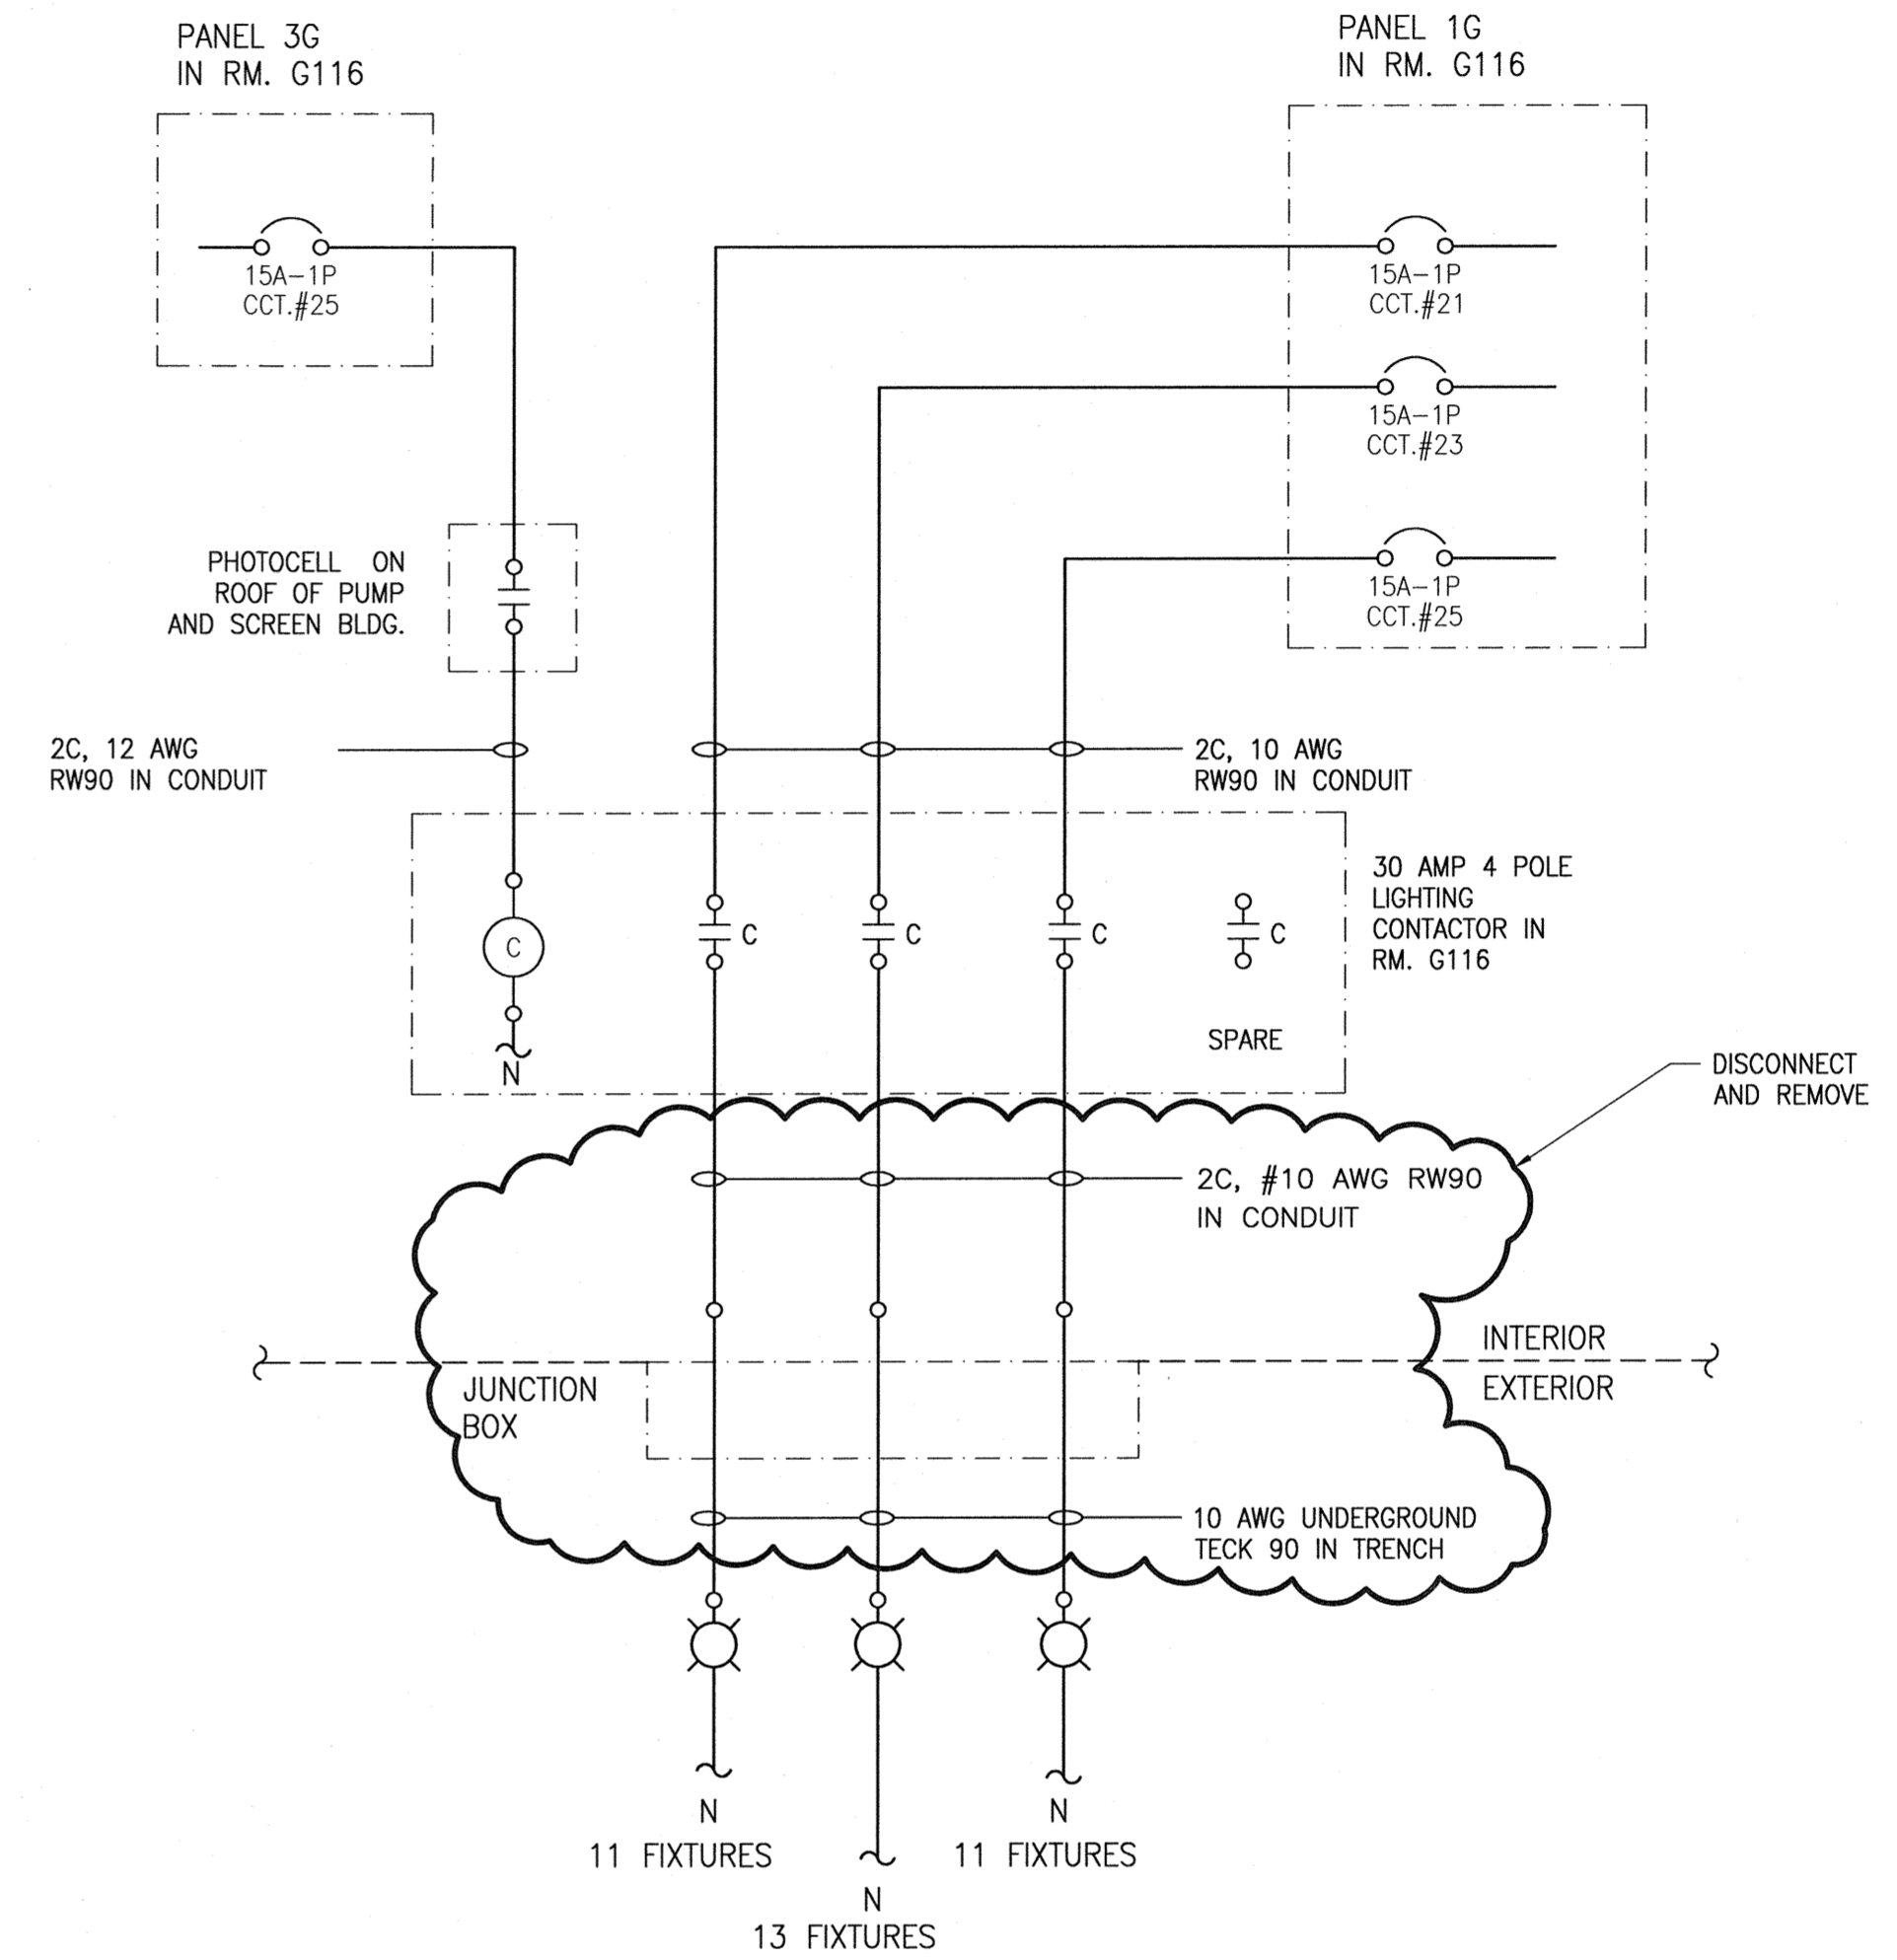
PANEL 3G
IN RM. G116

15A–1P
CCT.#25

PANEL 1G
IN RM. G116

15A–1P
CCT.#21

15A–1P
CCT.#23

15A–1P
CCT.#25

PHOTOCELL ON ROOF OF PUMP AND SCREEN BLDG.

2C, 12 AWG
RW90 IN CONDUIT

2C, 10 AWG
RW90 IN CONDUIT

C

C

C

C

C

N

SPARE

30 AMP 4 POLE LIGHTING CONTACTOR IN RM. G116

DISCONNECT AND REMOVE

2C, #10 AWG RW90
IN CONDUIT

INTERIOR

EXTERIOR

JUNCTION
BOX

10 AWG UNDERGROUND
TECK 90 IN TRENCH

N
11 FIXTURES

N
13 FIXTURES

N
11 FIXTURES